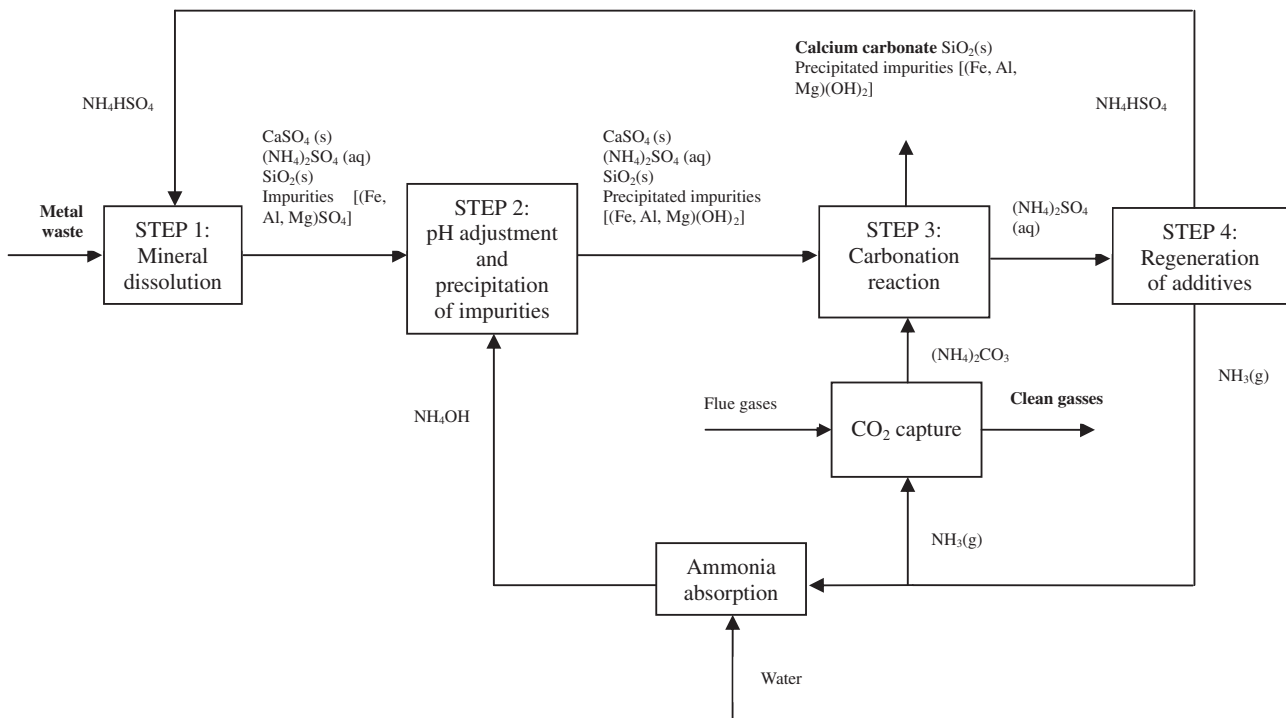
Calcium carbonate $SiO_2$(s)
Precipitated impurities [(Fe, Al, Mg)$(OH)_2$]

$NH_4HSO_4$

$NH_4HSO_4$

$CaSO_4$ (s)
$(NH_4)_2SO_4$ (aq)
$SiO_2$(s)
Impurities [(Fe, Al, Mg)$SO_4$]

$CaSO_4$ (s)
$(NH_4)_2SO_4$ (aq)
$SiO_2$(s)
Precipitated impurities
[(Fe, Al, Mg)$(OH)_2$]

Metal waste

STEP 1:
Mineral dissolution

STEP 2:
pH adjustment and precipitation of impurities

STEP 3:
Carbonation reaction

$(NH_4)_2SO_4$ (aq)

STEP 4:
Regeneration of additives

$(NH_4)_2CO_3$

$NH_3$(g)

$NH_4OH$

Flue gases

$CO_2$ capture

Clean gasses

$NH_3$(g)

Ammonia absorption

Water